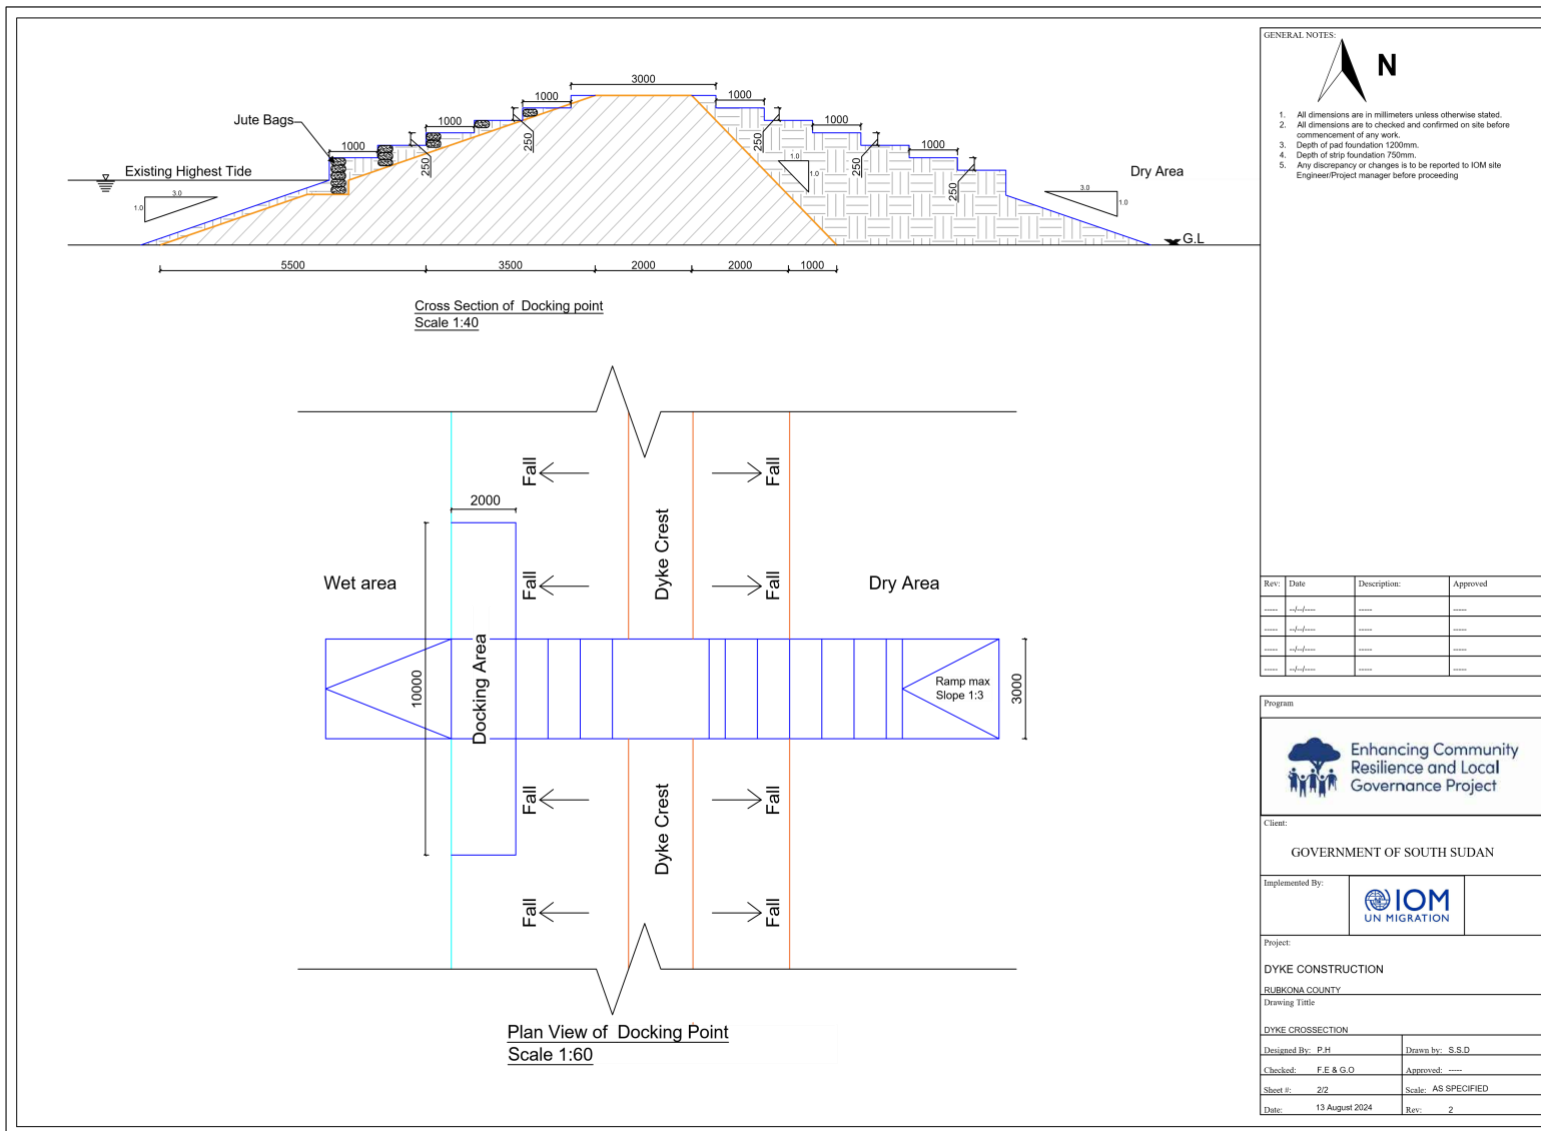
3000

1000

1000

1000

1000

1000

1000

Jute Bags

250

250

250

250

250

1.0

1.0

Existing Highest Tide

3.0

1.0

Dry Area

3.0

1.0

G.L

5500

3500

2000

2000

1000

Cross Section of Docking point
Scale 1:40

Fall

Fall

2000

Dyke Crest

Wet area

Fall

Fall

Dry Area

10000

Docking Area

Ramp max
Slope 1:3

3000

Fall

Fall

Dyke Crest

Fall

Fall

Plan View of Docking Point
Scale 1:60

GENERAL NOTES:

N

1. All dimensions are in millimeters unless otherwise stated.
2. All dimensions are to checked and confirmed on site before commencement of any work.
3. Depth of pad foundation 1200mm.
4. Depth of strip foundation 750mm.
5. Any discrepancy or changes is to be reported to IOM site Engineer/Project manager before proceeding

| Rev: | Date | Description: | Approved |
|---|---|---|---|
| ----- | --/--/---- | ----- | ----- |
| ----- | --/--/---- | ----- | ----- |
| ----- | --/--/---- | ----- | ----- |
| ----- | --/--/---- | ----- | ----- |

Program

Enhancing Community Resilience and Local Governance Project

Client:

GOVERNMENT OF SOUTH SUDAN

Implemented By:

IOM
UN MIGRATION

Project:

DYKE CONSTRUCTION

RUBKONA COUNTY

Drawing Tittle

DYKE CROSSECTION

Designed By: P.H

Drawn by: S.S.D

Checked: F.E & G.O

Approved: -----

Sheet #: 2/2

Scale: AS SPECIFIED

Date: 13 August 2024

Rev: 2